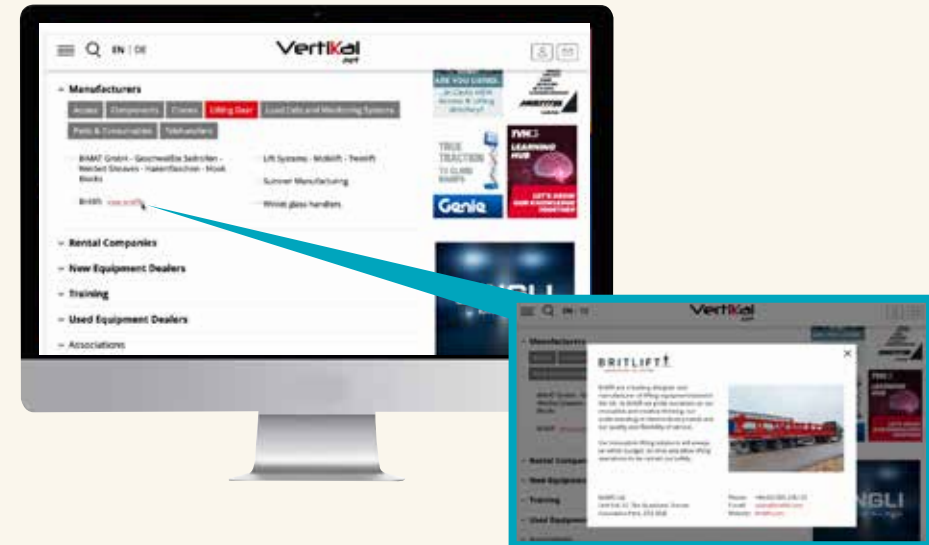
EN | DE

Vertikal .net

Manufacturers

Access | Components | Cranes | Lifting Gear | Load Cells and Monitoring Systems

Parts & Consumables | Telehandlers

BAMAT GmbH - Geschweißte Seilrollen - Welded Sheaves - Hakenflaschen - Hook Blocks

Lift Systems - Midlift - Twinlift

Sumner Manufacturing

Britlift view profile

Woods glass handlers

Rental Companies

New Equipment Dealers

Training

Used Equipment Dealers

Associations

ARE YOU LISTED

TRUE TRACTION

Genie

LEARNING HUB

Vertikal .net

BRITLIFT

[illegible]